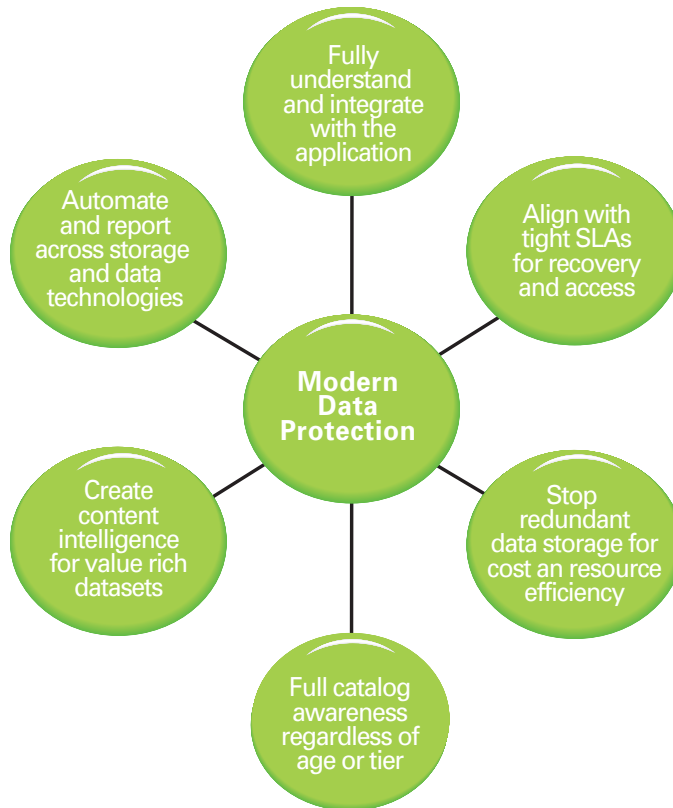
Fully understand and integrate with the application

Align with tight SLAs for recovery and access

Automate and report across storage and data technologies

Modern Data Protection

Create content intelligence for value rich datasets

Stop redundant data storage for cost an resource efficiency

Full catalog awareness regardless of age or tier